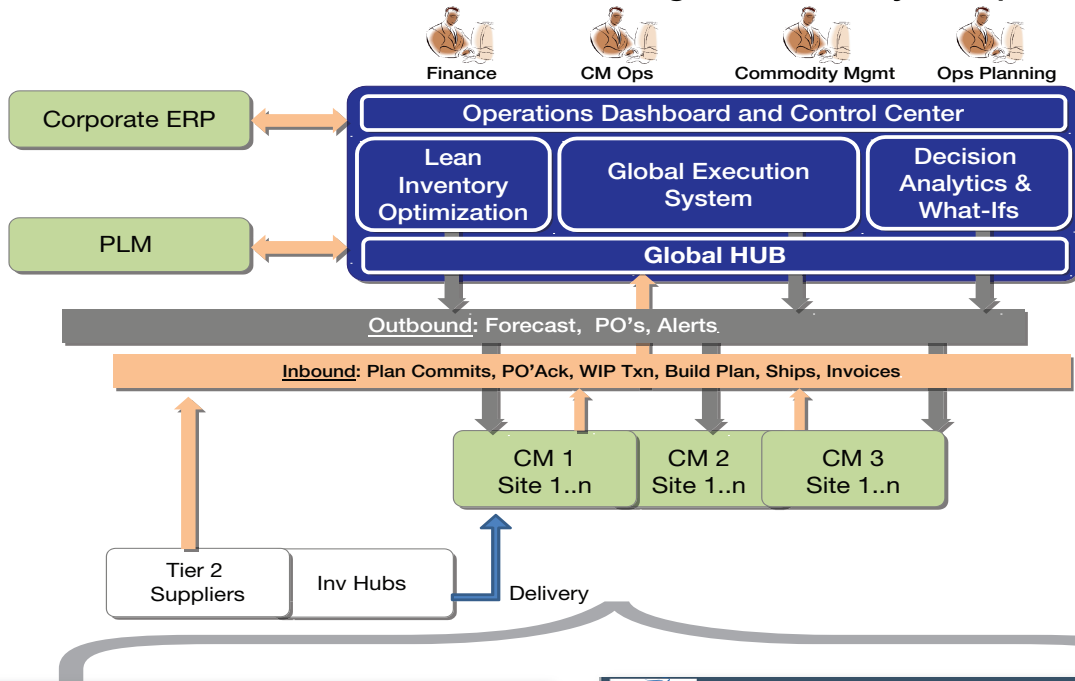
Finance
CM Ops
Commodity Mgmt
Ops Planning

Corporate ERP

Operations Dashboard and Control Center

Lean Inventory Optimization

Global Execution System

Decision Analytics & What-Ifs

PLM

Global HUB

Outbound: Forecast, PO's, Alerts

Inbound: Plan Commits, PO'Ack, WIP Txn, Build Plan, Ships, Invoices

CM 1 Site 1..n

CM 2 Site 1..n

CM 3 Site 1..n

Tier 2 Suppliers

Inv Hubs

Delivery